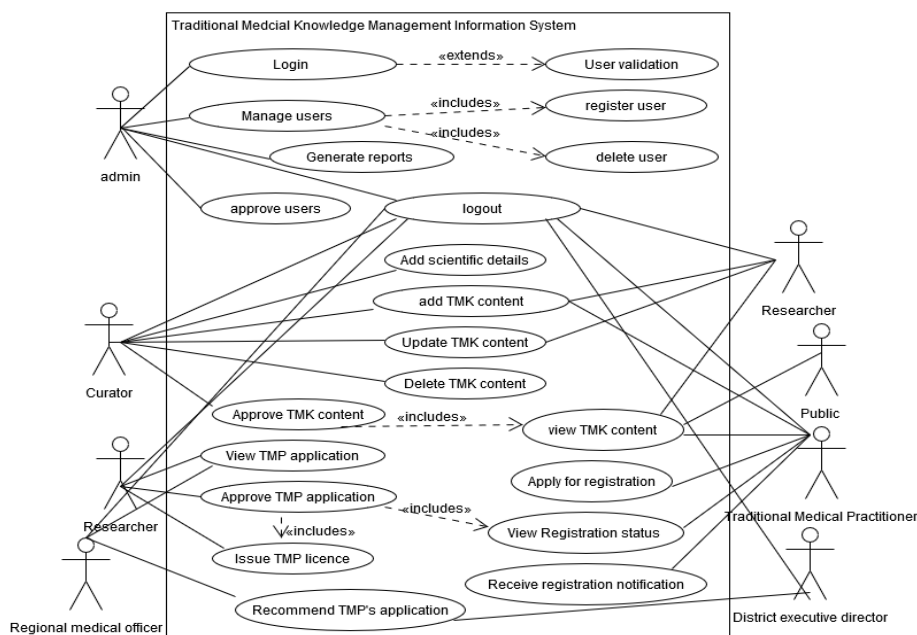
Traditional Medcial Knowledge Management Information System

Login
«extends»
User validation
Manage users
«includes»
register user
«includes»
delete user
Generate reports
admin
approve users
logout
Add scientific details
add TMK content
Researcher
Curator
Update TMK content
Delete TMK content
Approve TMK content
«includes»
view TMK content
Public
View TMP application
Apply for registration
Approve TMP application
«includes»
Researcher
«includes»
View Registration status
Traditional Medical Practitioner
Issue TMP licence
Receive registration notification
Recommend TMP's application
Regional medical officer
District executive director